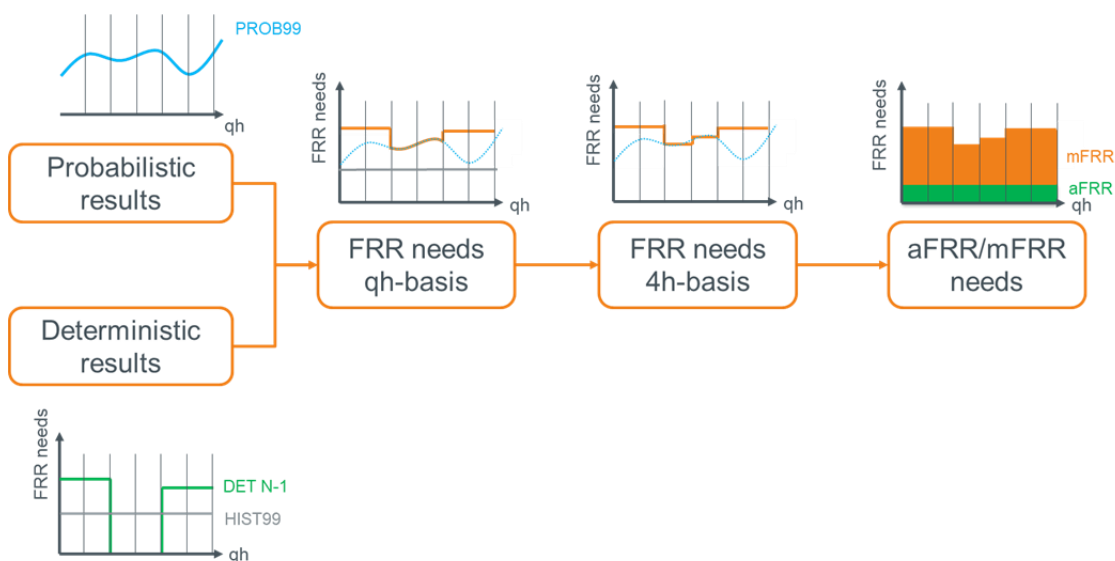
PROB99

qh

Probabilistic results

Deterministic results

FRR needs

DET N-1

HIST99

qh

FRR needs

qh

FRR needs qh-basis

FRR needs

qh

FRR needs 4h-basis

FRR needs

mFRR

aFRR

qh

aFRR/mFRR needs